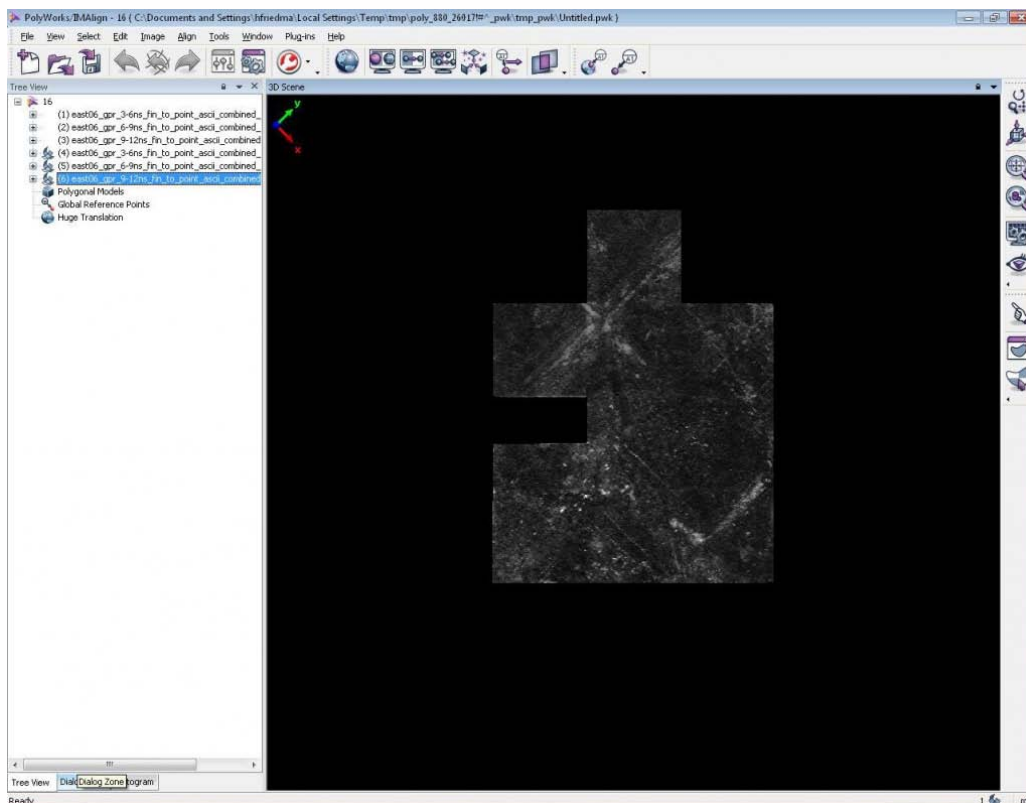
PolyWorks/IMAlign - 16 ( C:\Documents and Settings\hfriedma\Local Settings\Temp\tmp\poly_880_26017!#^_pwk\tmp_pwk\Untitled.pwk )

File View Select Edit Image Align Tools Window Plug-ins Help

Tree View

3D Scene

16
(1) east06_gpr_3-6ns_fin_to_point_ascii_combined_
(2) east06_gpr_6-9ns_fin_to_point_ascii_combined_
(3) east06_gpr_9-12ns_fin_to_point_ascii_combined
(4) east06_gpr_3-6ns_fin_to_point_ascii_combined_
(5) east06_gpr_6-9ns_fin_to_point_ascii_combined_
(6) east06_gpr_9-12ns_fin_to_point_ascii_combined
Polygonal Models
Global Reference Points
Huge Translation

y
x

Tree View Dial Dialog Zone togram

Ready

1